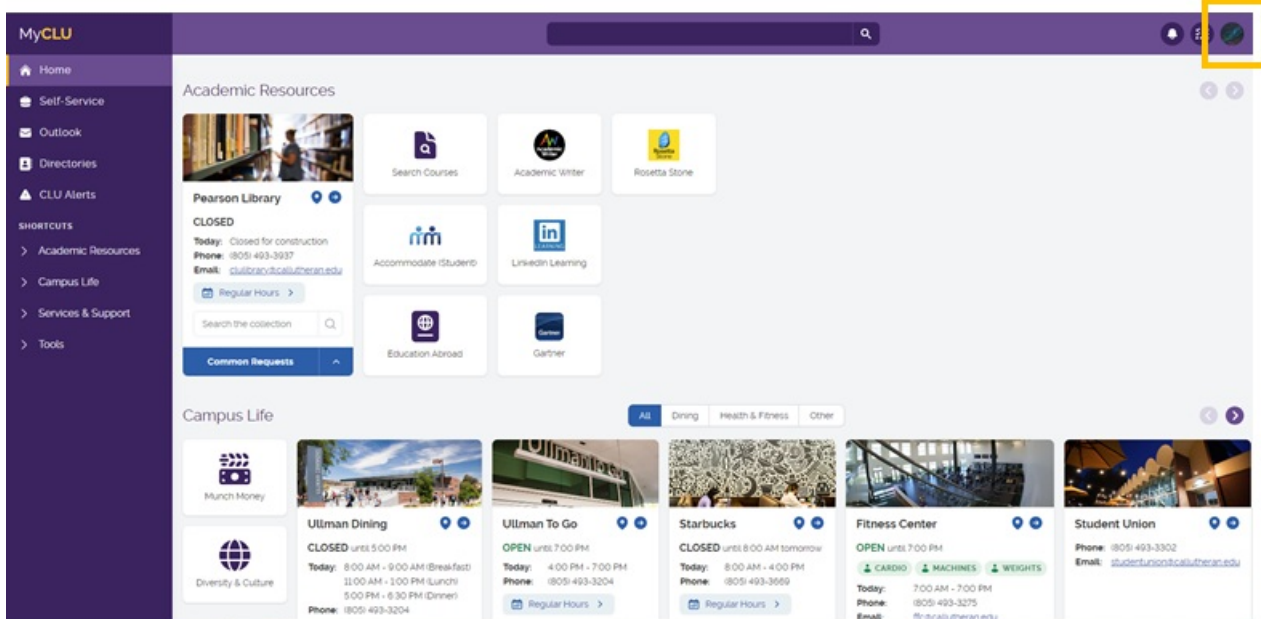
MyCLU

Home
Self-Service
Outlook
Directories
CLU Alerts

SHORTCUTS
Academic Resources
Campus Life
Services & Support
Tools

Academic Resources

Pearson Library
CLOSED
Today: Closed for construction
Phone: (805) 493-3937
Email: clulibrary@callutheran.edu
Regular Hours
Search the collection
Common Requests

Search Courses
Academic Writer
Rosetta Stone
Accommodate (Student)
LinkedIn Learning
Education Abroad
Gartner

Campus Life

All Dining Health & Fitness Other

Munch Money
Diversity & Culture

Ullman Dining
CLOSED until 5:00 PM
Today: 8:00 AM - 9:00 AM (Breakfast) 11:00 AM - 1:00 PM (Lunch) 5:00 PM - 6:30 PM (Dinner)
Phone: (805) 493-3204

Ullman To Go
OPEN until 7:00 PM
Today: 4:00 PM - 7:00 PM
Phone: (805) 493-3204
Regular Hours

Starbucks
CLOSED until 8:00 AM tomorrow
Today: 8:00 AM - 4:00 PM
Phone: (805) 493-3669
Regular Hours

Fitness Center
OPEN until 7:00 PM
CARDIO MACHINES WEIGHTS
Today: 7:00 AM - 7:00 PM
Phone: (805) 493-3275
Email: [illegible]

Student Union
Phone: (805) 493-3302
Email: studentunion@callutheran.edu